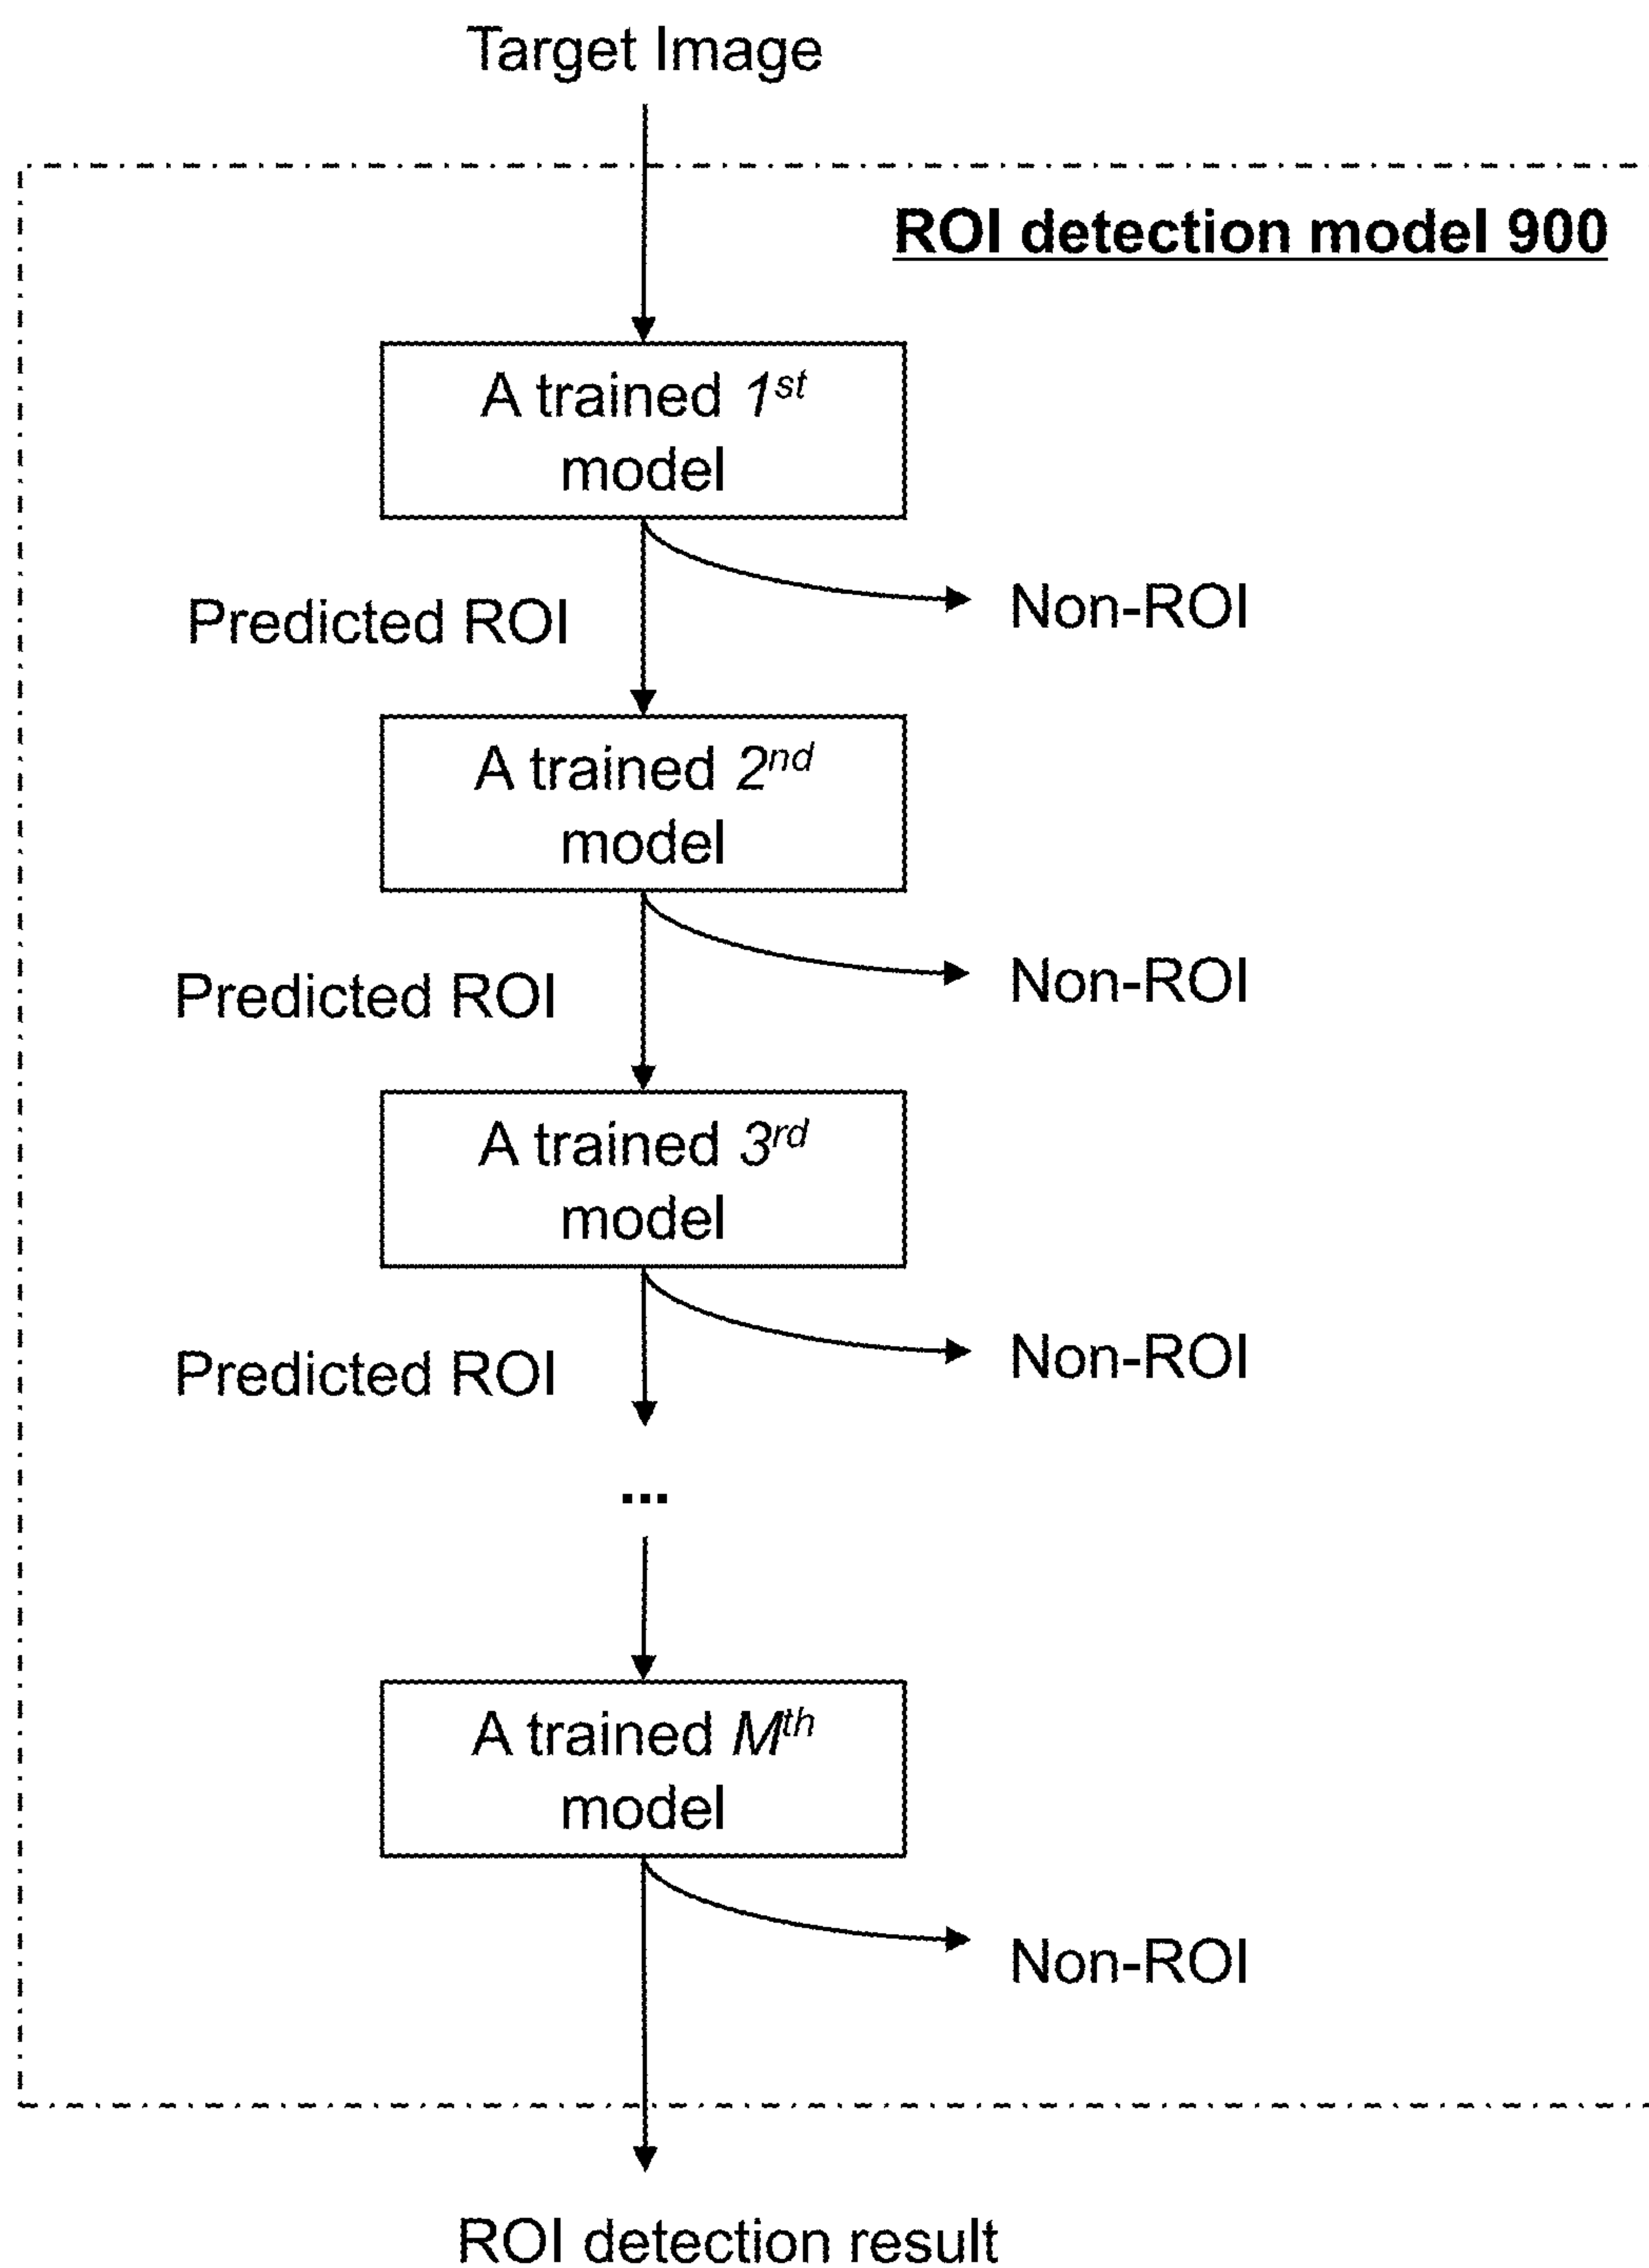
Target Image

ROI detection model 900

A trained $1^{st}$ model

Predicted ROI

Non-ROI

A trained $2^{nd}$ model

Predicted ROI

Non-ROI

A trained $3^{rd}$ model

Predicted ROI

Non-ROI

...

A trained $M^{th}$ model

Non-ROI

ROI detection result